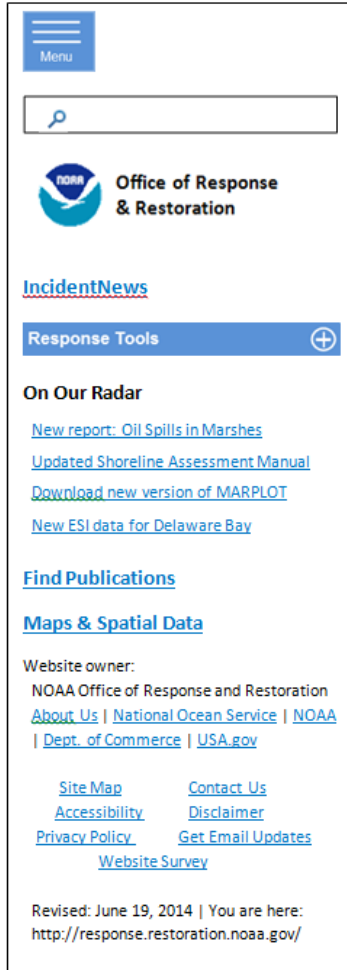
Menu

NOAA

Office of Response & Restoration

IncidentNews

Response Tools

On Our Radar

New report: Oil Spills in Marshes

Updated Shoreline Assessment Manual

Download new version of MARPLOT

New ESI data for Delaware Bay

Find Publications

Maps & Spatial Data

Website owner:
NOAA Office of Response and Restoration
About Us | National Ocean Service | NOAA | Dept. of Commerce | USA.gov

Site Map
Contact Us
Accessibility
Disclaimer
Privacy Policy
Get Email Updates
Website Survey

Revised: June 19, 2014 | You are here: http://response.restoration.noaa.gov/